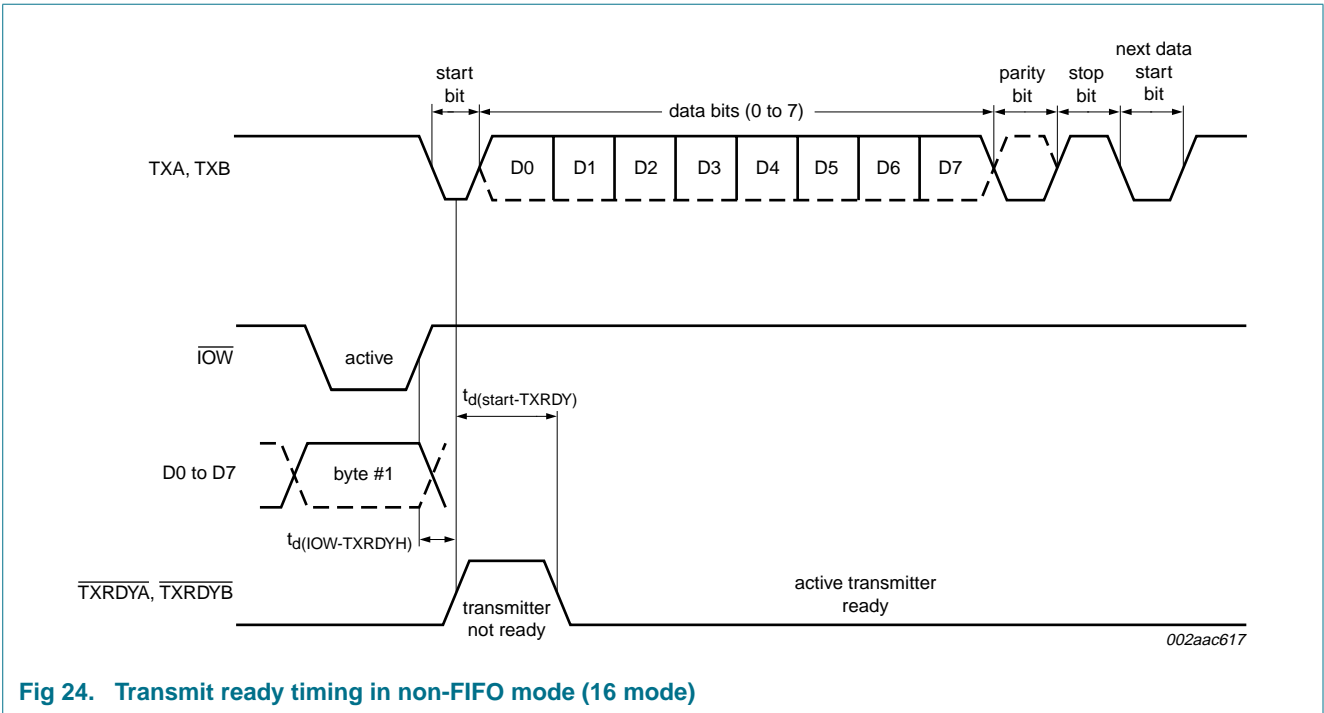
start bit

data bits (0 to 7)

parity bit

stop bit

next data start bit

TXA, TXB

D0 D1 D2 D3 D4 D5 D6 D7

$\overline{IOW}$

active

$t_{d(start\text{-}TXRDY)}$

D0 to D7

byte #1

$t_{d(IOW\text{-}TXRDYH)}$

$\overline{TXRDYA}$, $\overline{TXRDYB}$

transmitter not ready

active transmitter ready

002aac617

Fig 24. Transmit ready timing in non-FIFO mode (16 mode)